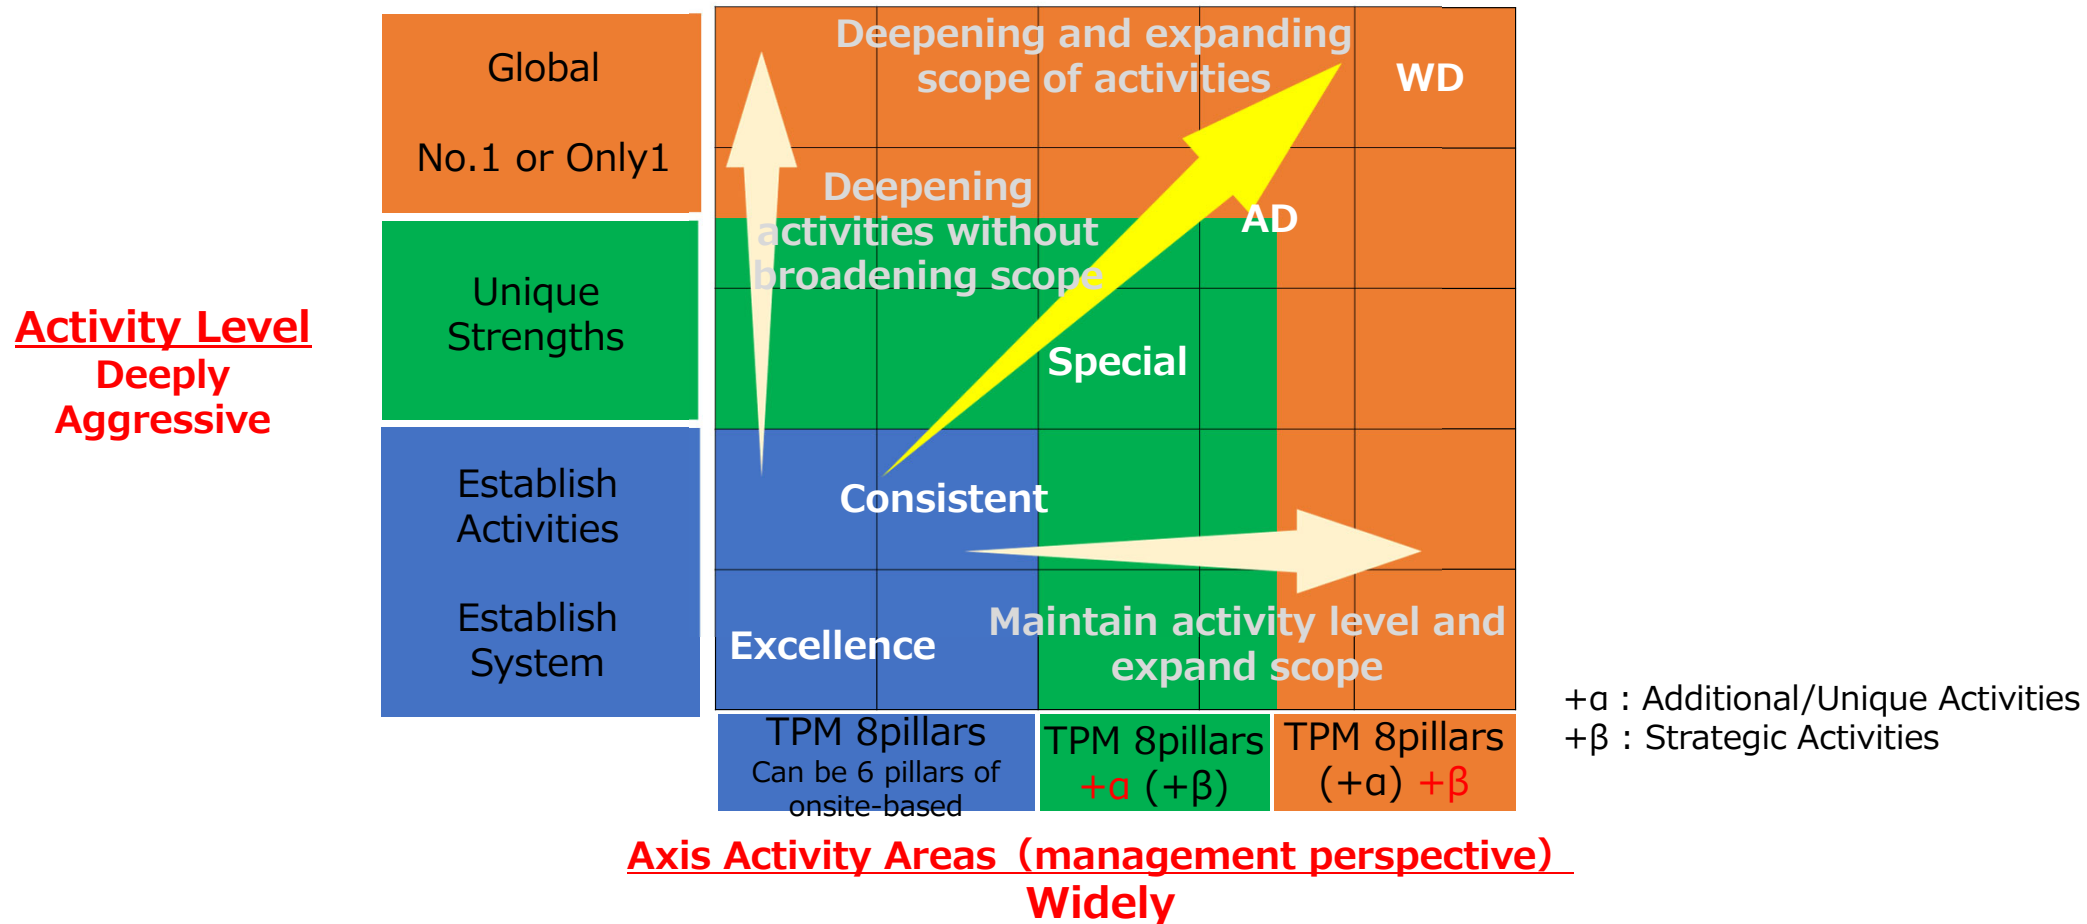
Activity Level
Deeply
Aggressive

Global

No.1 or Only1

Unique Strengths

Establish Activities

Establish System

Deepening and expanding scope of activities

WD

Deepening activities without broadening scope

AD

Special

Consistent

Excellence

Maintain activity level and expand scope

TPM 8pillars
Can be 6 pillars of onsite-based

TPM 8pillars
+α (+β)

TPM 8pillars
(+α) +β

+α : Additional/Unique Activities
+β : Strategic Activities

Axis Activity Areas（management perspective）
Widely